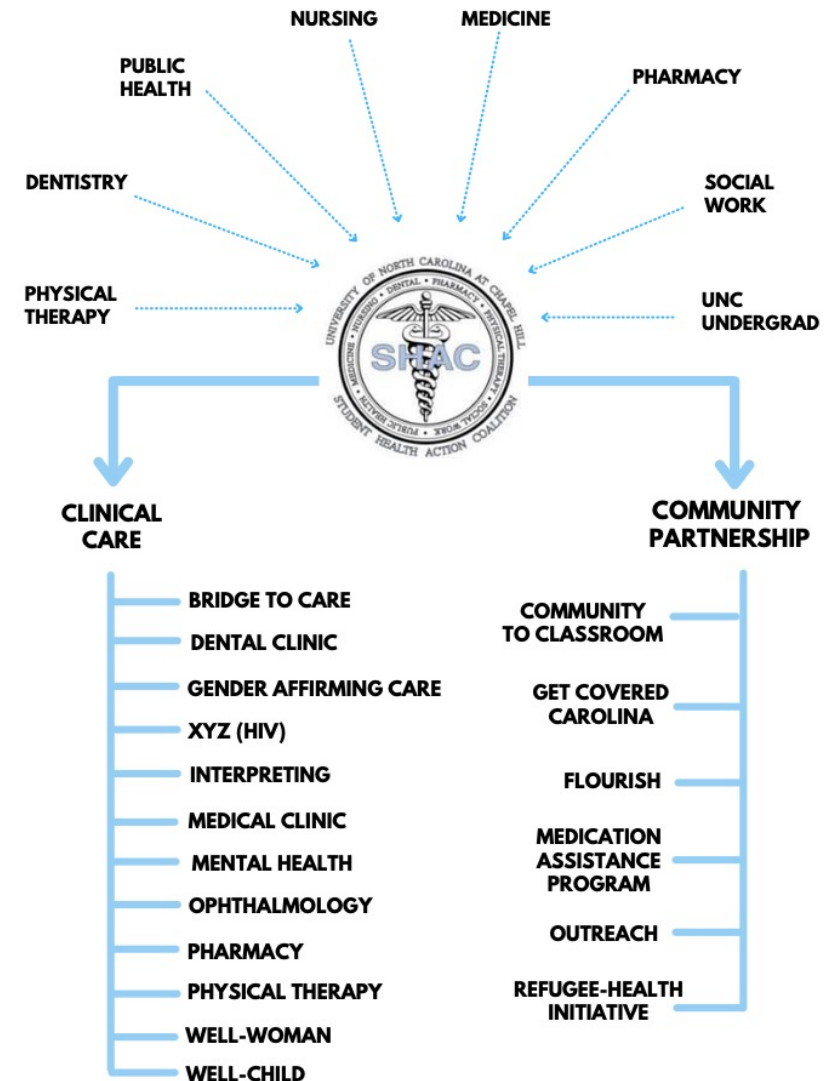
NURSING

MEDICINE

PUBLIC HEALTH

PHARMACY

DENTISTRY

SOCIAL WORK

PHYSICAL THERAPY

UNC UNDERGRAD

UNIVERSITY OF NORTH CAROLINA AT CHAPEL HILL
MEDICINE • NURSING • DENTAL • PHARMACY • PHYSICAL THERAPY • SOCIAL WORK • PUBLIC HEALTH
SHAC
STUDENT HEALTH ACTION COALITION

CLINICAL CARE

BRIDGE TO CARE
DENTAL CLINIC
GENDER AFFIRMING CARE
XYZ (HIV)
INTERPRETING
MEDICAL CLINIC
MENTAL HEALTH
OPHTHALMOLOGY
PHARMACY
PHYSICAL THERAPY
WELL-WOMAN
WELL-CHILD

COMMUNITY PARTNERSHIP

COMMUNITY TO CLASSROOM
GET COVERED CAROLINA
FLOURISH
MEDICATION ASSISTANCE PROGRAM
OUTREACH
REFUGEE-HEALTH INITIATIVE